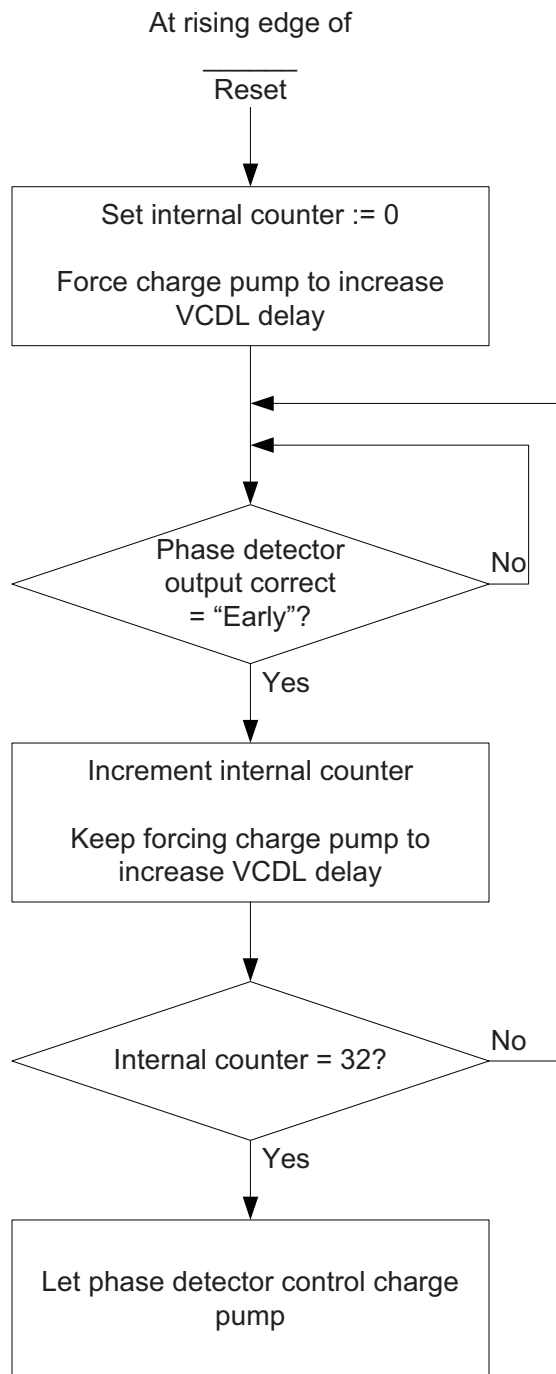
At rising edge of

$\overline{\text{Reset}}$

Set internal counter := 0

Force charge pump to increase VCDL delay

Phase detector output correct = “Early”?

No

Yes

Increment internal counter

Keep forcing charge pump to increase VCDL delay

Internal counter = 32?

No

Yes

Let phase detector control charge pump